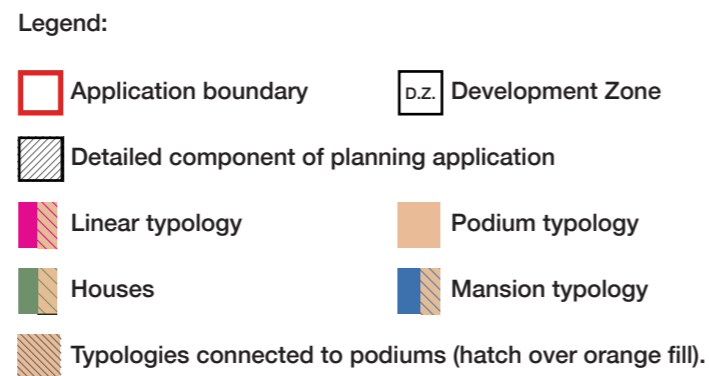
Legend:

Application boundary

D.Z. Development Zone

Detailed component of planning application

Linear typology

Podium typology

Houses

Mansion typology

Typologies connected to podiums (hatch over orange fill).